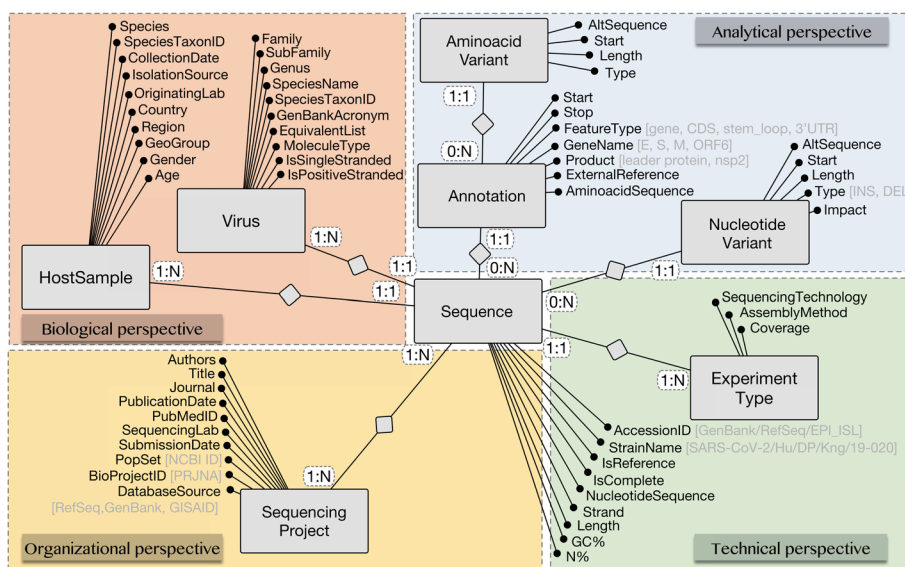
Biological perspective

HostSample
Species
SpeciesTaxonID
CollectionDate
IsolationSource
OriginatingLab
Country
Region
GeoGroup
Gender
Age

Virus
Family
SubFamily
Genus
SpeciesName
SpeciesTaxonID
GenBankAcronym
EquivalentList
MoleculeType
IsSingleStranded
IsPositiveStranded

Analytical perspective

Aminoacid Variant
AltSequence
Start
Length
Type

1:1
0:N

Annotation
Start
Stop
FeatureType [gene, CDS, stem_loop, 3'UTR]
GeneName [E, S, M, ORF6]
Product [leader protein, nsp2]
ExternalReference
AminoacidSequence

Nucleotide Variant
AltSequence
Start
Length
Type [INS, DEL
Impact

1:1
0:N
1:1
0:N
1:N
1:1
1:N
1:1

Sequence
AccessionID [GenBank/RefSeq/EPI_ISL]
StrainName [SARS-CoV-2/Hu/DP/Kng/19-020]
IsReference
IsComplete
NucleotideSequence
Strand
Length
GC%
N%

1:N
1:1

Experiment Type
SequencingTechnology
AssemblyMethod
Coverage
1:N

Technical perspective

Organizational perspective

Sequencing Project
1:N
Authors
Title
Journal
PublicationDate
PubMedID
SequencingLab
SubmissionDate
PopSet [NCBI ID]
BioProjectID [PRJNA]
DatabaseSource
[RefSeq,GenBank, GISAID]